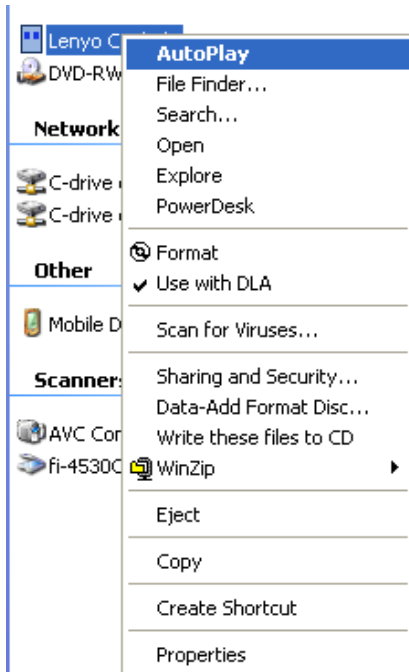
Lenyo C

DVD-RW

Network

C-drive

C-drive

Other

Mobile D

Scanners

AVC Cor

fi-4530C

AutoPlay
File Finder...
Search...
Open
Explore
PowerDesk

Format
Use with DLA

Scan for Viruses...

Sharing and Security...
Data-Add Format Disc...
Write these files to CD
WinZip

Eject

Copy

Create Shortcut

Properties